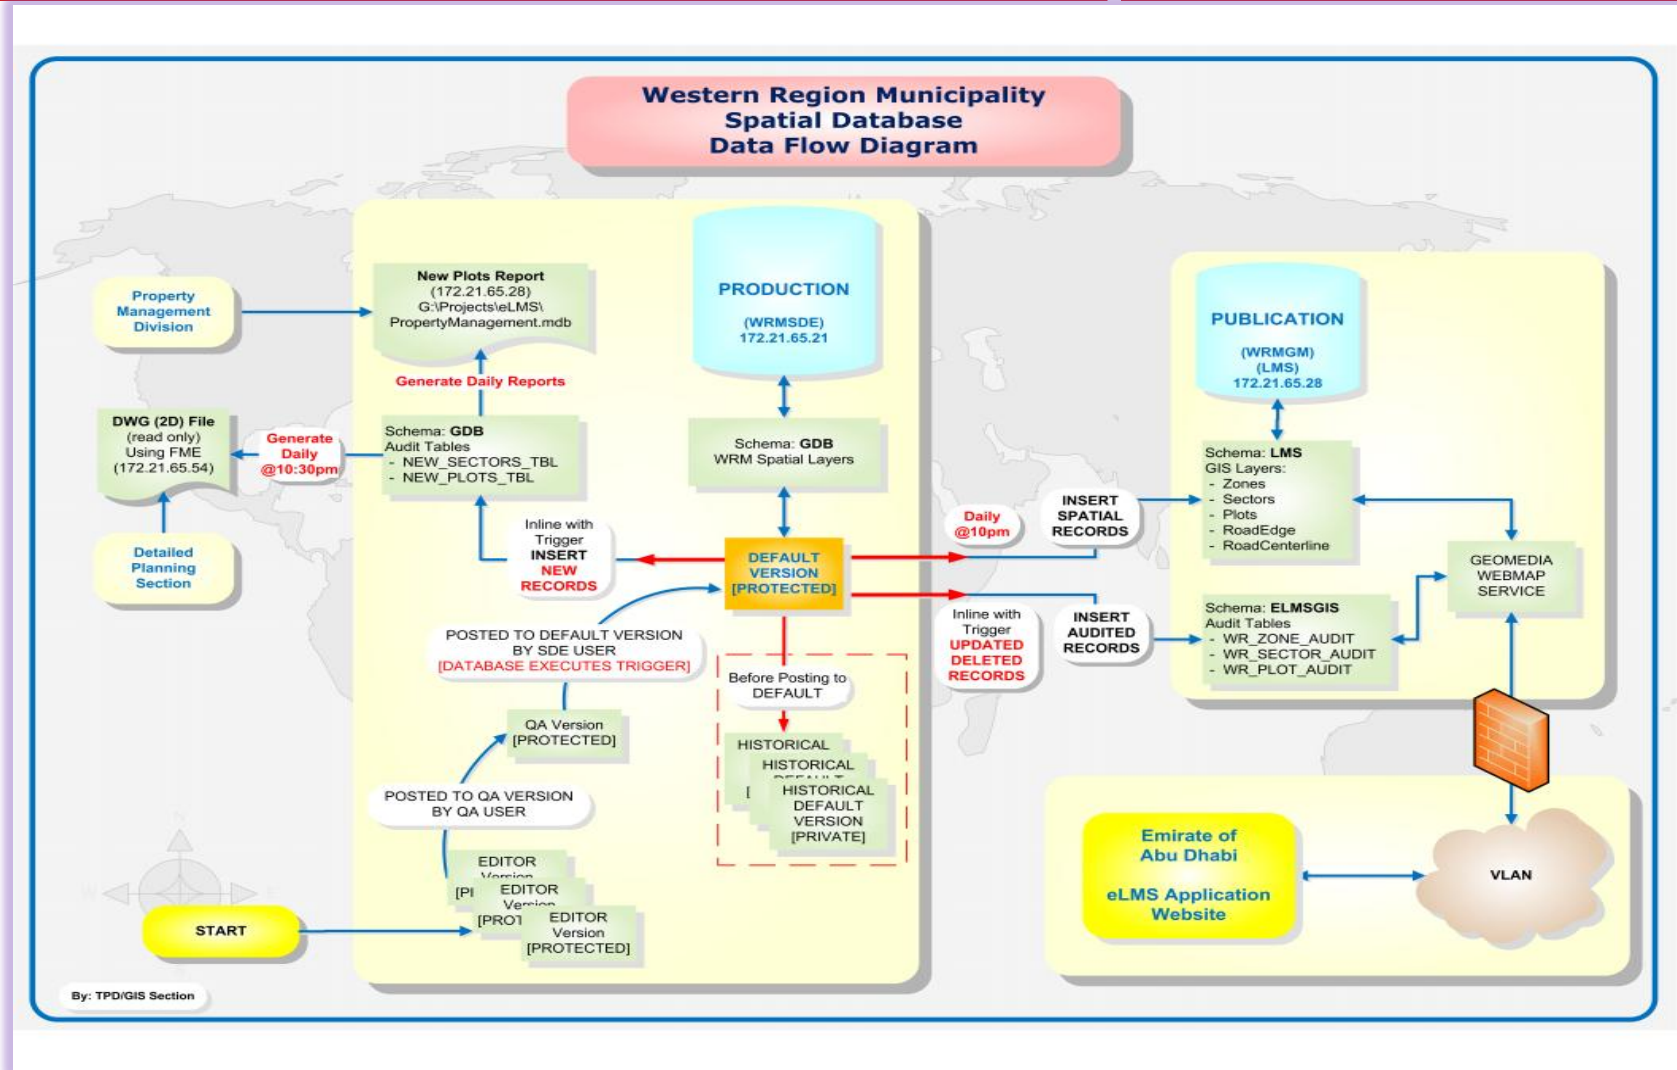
Western Region Municipality
Spatial Database
Data Flow Diagram

Property Management Division

New Plots Report
(172.21.65.28)
G:\Projects\eLMS\
PropertyManagement.mdb

Generate Daily Reports

PRODUCTION
(WRMSDE)
172.21.65.21

PUBLICATION
(WRMGM)
(LMS)
172.21.65.28

DWG (2D) File
(read only)
Using FME
(172.21.65.54)

Generate Daily @10:30pm

Schema: GDB
Audit Tables
- NEW_SECTORS_TBL
- NEW_PLOTS_TBL

Schema: GDB
WRM Spatial Layers

Schema: LMS
GIS Layers:
- Zones
- Sectors
- Plots
- RoadEdge
- RoadCenterline

Detailed Planning Section

Inline with Trigger
INSERT
NEW
RECORDS

DEFAULT VERSION [PROTECTED]

Daily @10pm

INSERT SPATIAL RECORDS

GEOMEDIA WEBMAP SERVICE

POSTED TO DEFAULT VERSION
BY SDE USER
[DATABASE EXECUTES TRIGGER]

Inline with Trigger
UPDATED
DELETED
RECORDS

INSERT AUDITED RECORDS

Schema: ELMSGIS
Audit Tables
- WR_ZONE_AUDIT
- WR_SECTOR_AUDIT
- WR_PLOT_AUDIT

Before Posting to DEFAULT

QA Version
[PROTECTED]

HISTORICAL
HISTORICAL
[
HISTORICAL
DEFAULT
VERSION
[PRIVATE]

POSTED TO QA VERSION
BY QA USER

EDITOR
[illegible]
[PI EDITOR
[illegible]
[PROT EDITOR
Version
[PROTECTED]

Emirate of Abu Dhabi

eLMS Application Website

VLAN

START

By: TPD/GIS Section